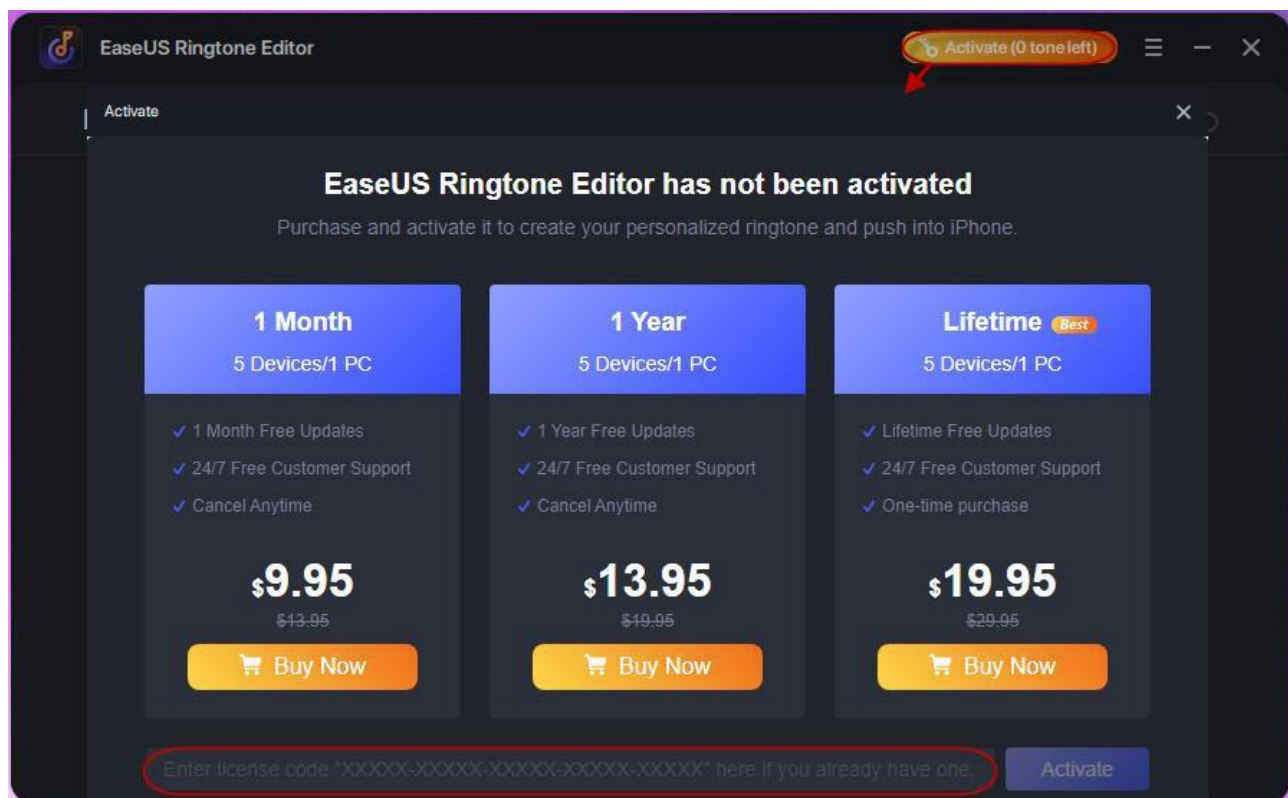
EaseUS Ringtone Editor

Activate (0 tone left)

Activate

EaseUS Ringtone Editor has not been activated

Purchase and activate it to create your personalized ringtone and push into iPhone.

1 Month
5 Devices/1 PC

✓ 1 Month Free Updates
✓ 24/7 Free Customer Support
✓ Cancel Anytime

$9.95
$13.95

Buy Now

1 Year
5 Devices/1 PC

✓ 1 Year Free Updates
✓ 24/7 Free Customer Support
✓ Cancel Anytime

$13.95
$19.95

Buy Now

Lifetime Best
5 Devices/1 PC

✓ Lifetime Free Updates
✓ 24/7 Free Customer Support
✓ One-time purchase

$19.95
$29.95

Buy Now

Enter license code "XXXXX-XXXXX-XXXXX-XXXXX-XXXXX" here if you already have one.

Activate